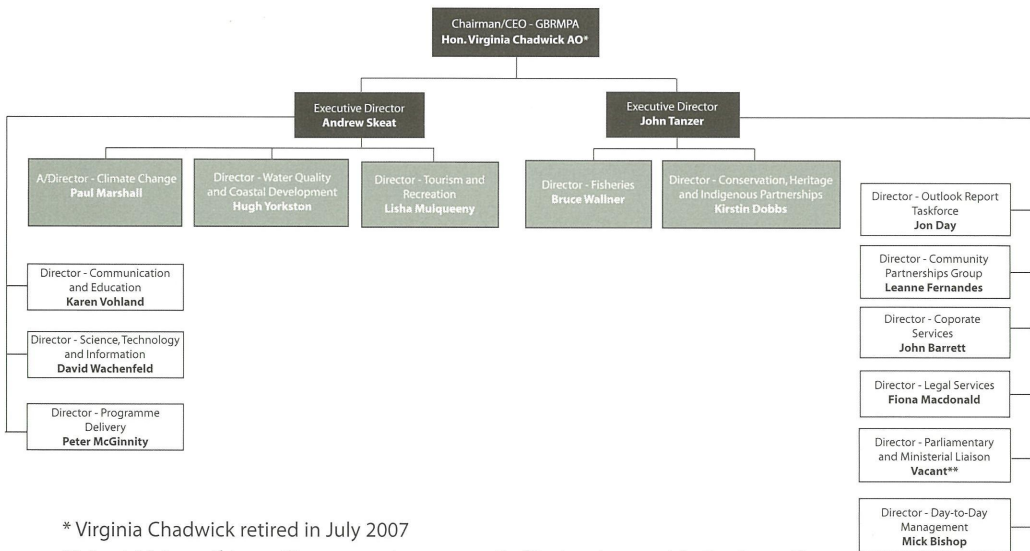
Chairman/CEO - GBRMPA
**Hon. Virginia Chadwick AO***

Executive Director
**Andrew Skeat**

Executive Director
**John Tanzer**

A/Director - Climate Change
**Paul Marshall**

Director - Water Quality and Coastal Development
**Hugh Yorkston**

Director - Tourism and Recreation
**Lisha Mulqueeny**

Director - Fisheries
**Bruce Wallner**

Director - Conservation, Heritage and Indigenous Partnerships
**Kirstin Dobbs**

Director - Communication and Education
**Karen Vohland**

Director - Science, Technology and Information
**David Wachenfeld**

Director - Programme Delivery
**Peter McGinnity**

Director - Outlook Report Taskforce
**Jon Day**

Director - Community Partnerships Group
**Leanne Fernandes**

Director - Coporate Services
**John Barrett**

Director - Legal Services
**Fiona Macdonald**

Director - Parliamentary and Ministerial Liaison
**Vacant****

Director - Day-to-Day Management
**Mick Bishop**

* Virginia Chadwick retired in July 2007